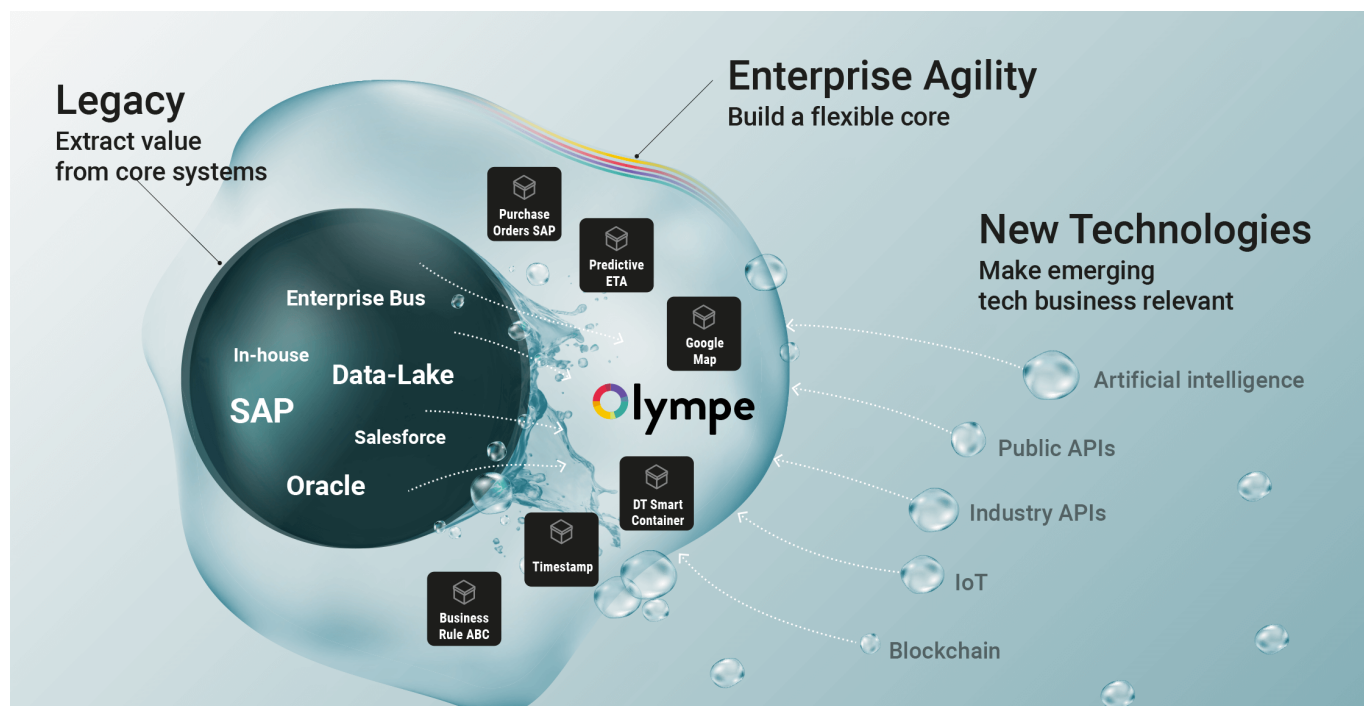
Legacy
Extract value from core systems

Enterprise Agility
Build a flexible core

New Technologies
Make emerging tech business relevant

Enterprise Bus
In-house
Data-Lake
SAP
Salesforce
Oracle

Purchase Orders SAP
Predictive ETA
Google Map
olympe
DT Smart Container
Timestamp
Business Rule ABC

Artificial intelligence
Public APIs
Industry APIs
IoT
Blockchain